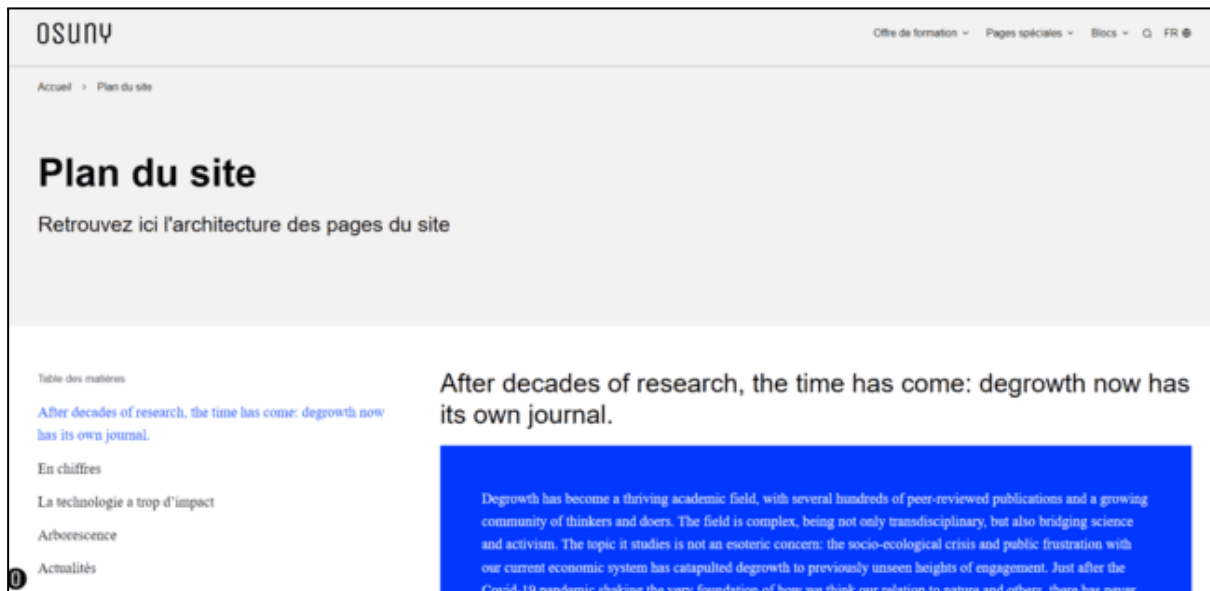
OSUNY

Offre de formation ⌄ Pages spéciales ⌄ Blocs ⌄ FR

Accueil › Plan du site

Plan du site

Retrouvez ici l'architecture des pages du site

Table des matières

After decades of research, the time has come: degrowth now has its own journal.

En chiffres

La technologie a trop d'impact

Arborescence

Actualités

After decades of research, the time has come: degrowth now has its own journal.

Degrowth has become a thriving academic field, with several hundreds of peer-reviewed publications and a growing community of thinkers and doers. The field is complex, being not only transdisciplinary, but also bridging science and activism. The topic it studies is not an esoteric concern: the socio-ecological crisis and public frustration with our current economic system has catapulted degrowth to previously unseen heights of engagement. Just after the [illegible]